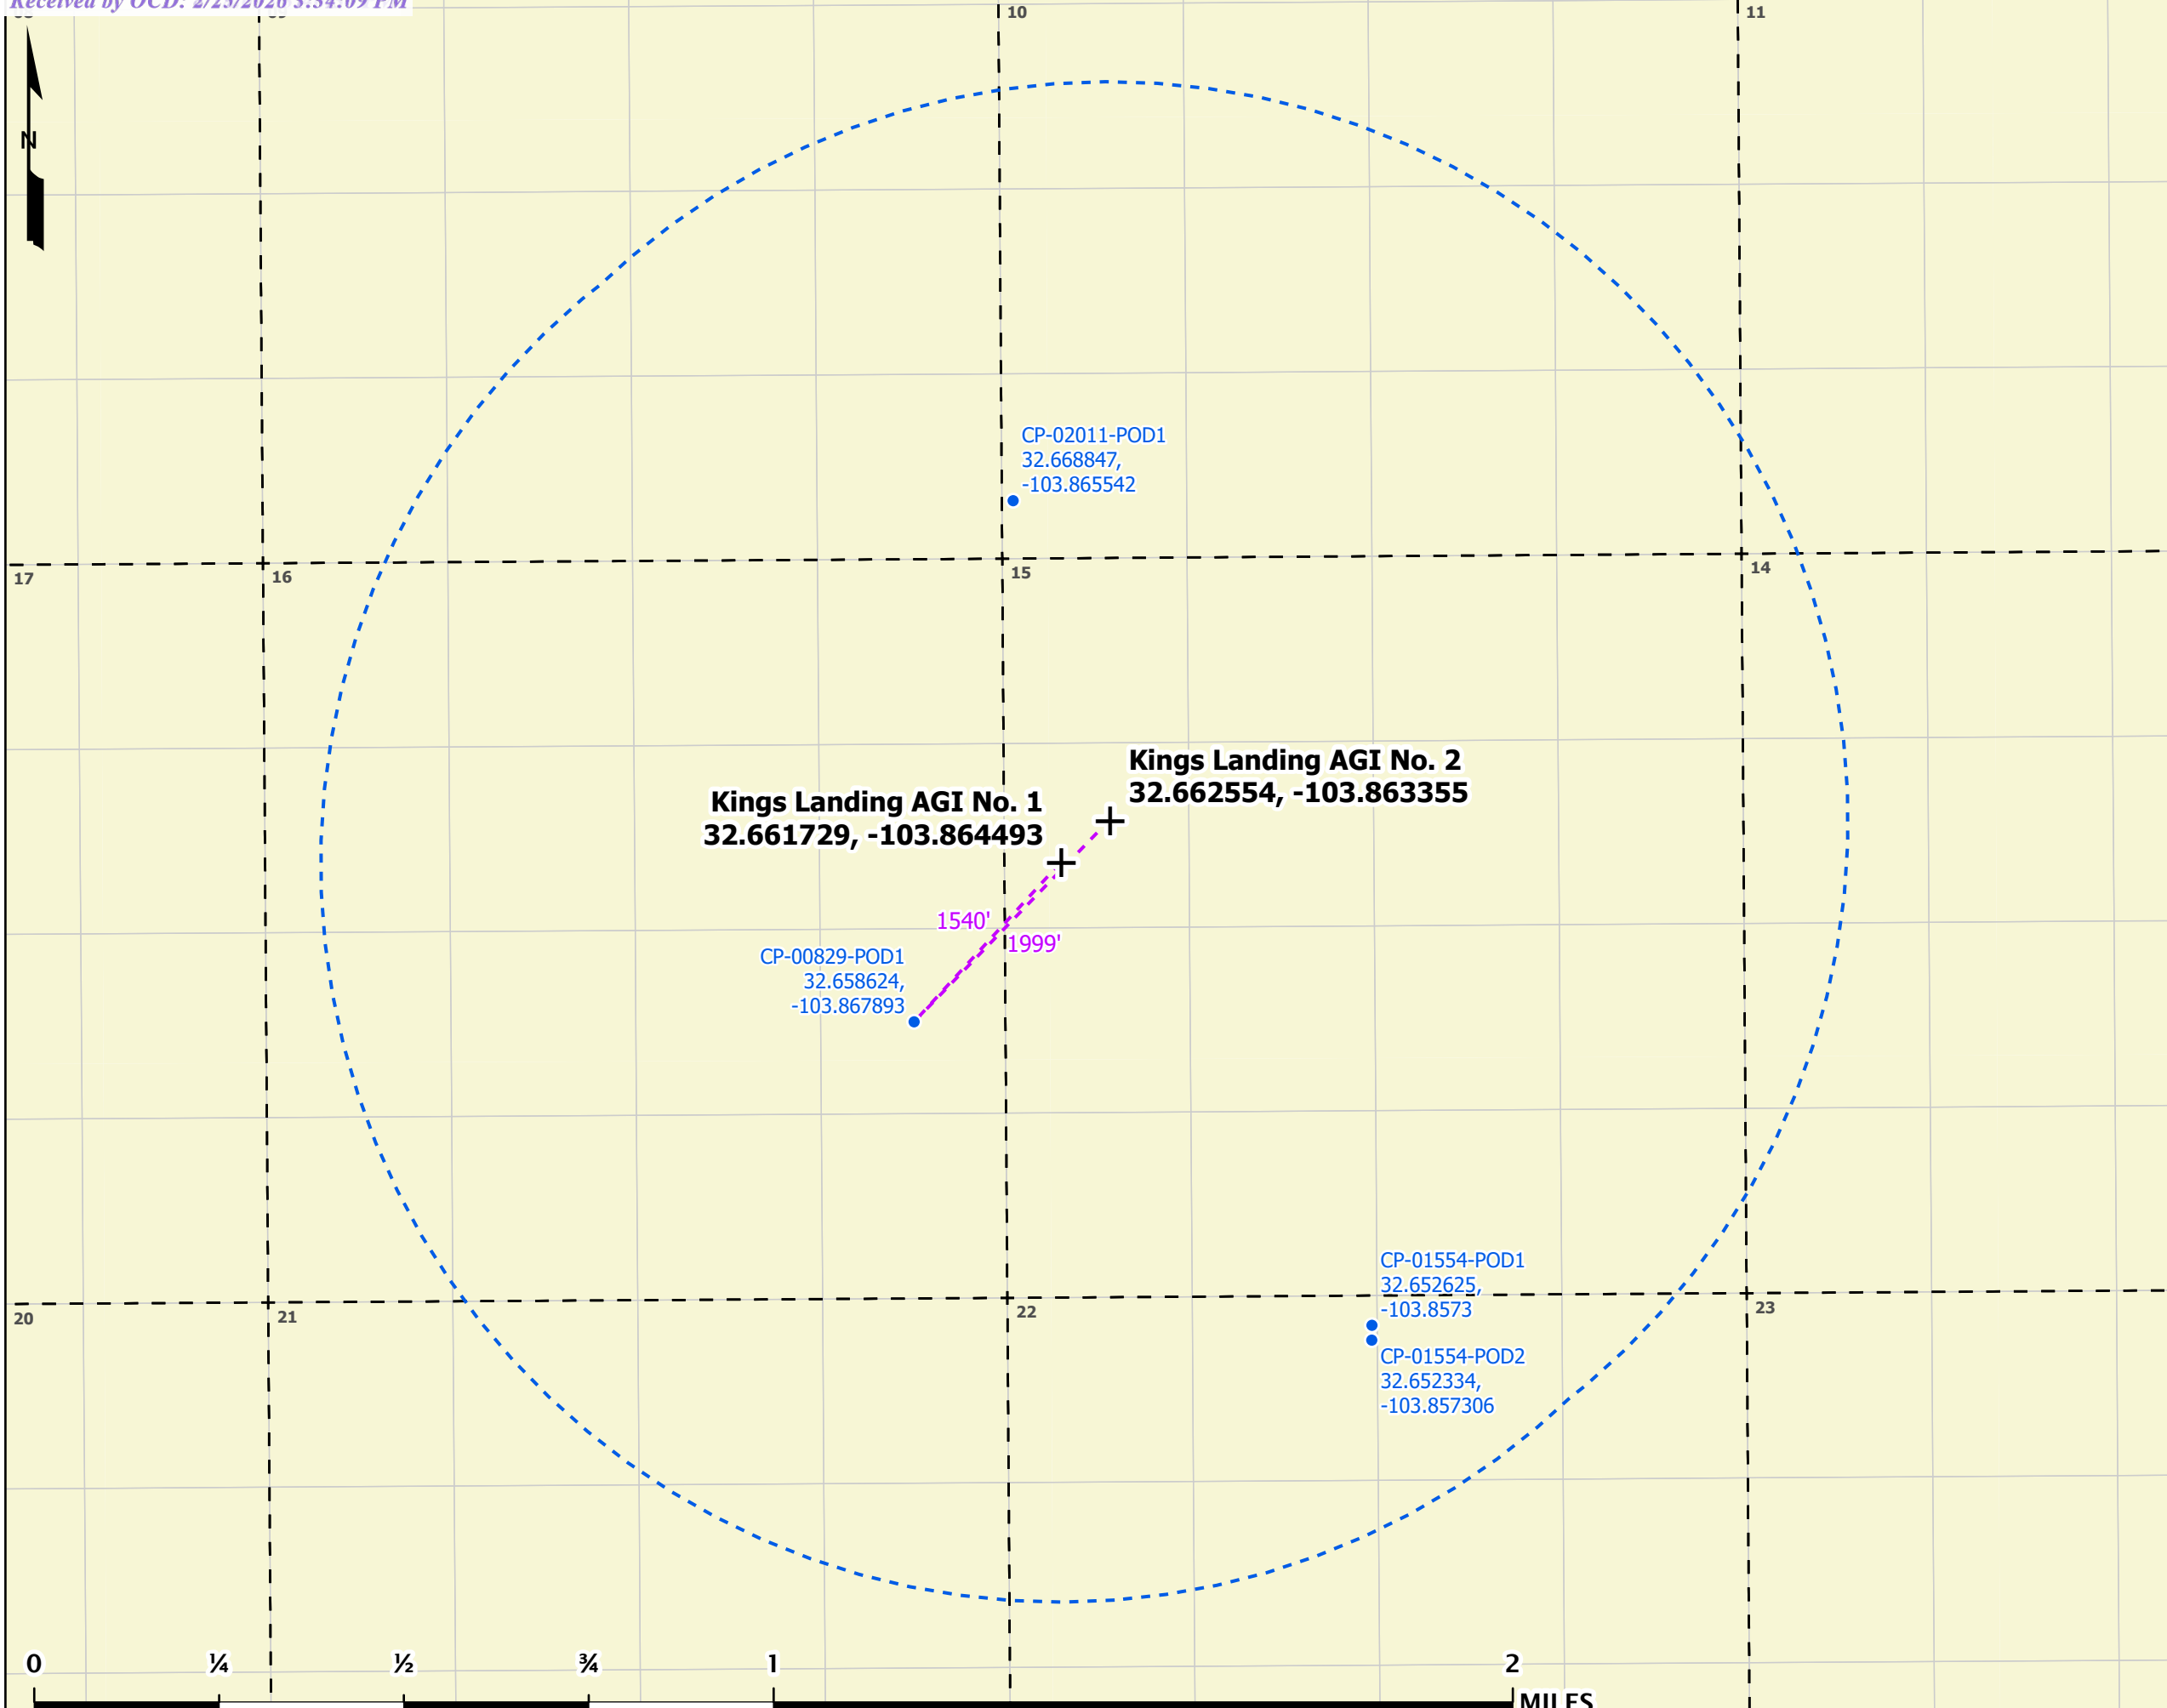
Received by OCD: 2/25/2026 3:34:09 PM

N

10

11

CP-02011-POD1
32.668847,
-103.865542

17

16

15

14

Kings Landing AGI No. 2
32.662554, -103.863355

Kings Landing AGI No. 1
32.661729, -103.864493

1540'

1999'

CP-00829-POD1
32.658624,
-103.867893

CP-01554-POD1
32.652625,
-103.8573

20

21

22

23

CP-01554-POD2
32.652334,
-103.857306

0 ¼ ½ ¾ 1 2
MILES